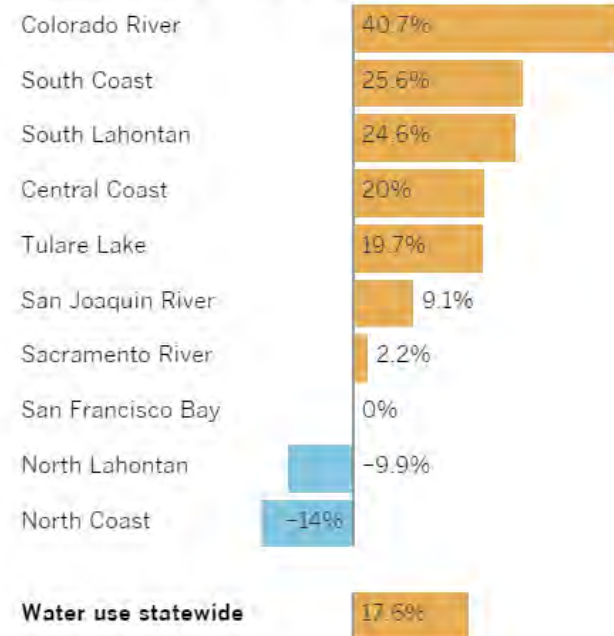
Colorado River 40.7%

South Coast 25.6%

South Lahontan 24.6%

Central Coast 20%

Tulare Lake 19.7%

San Joaquin River 9.1%

Sacramento River 2.2%

San Francisco Bay 0%

North Lahontan −9.9%

North Coast −14%

**Water use statewide** 17.6%